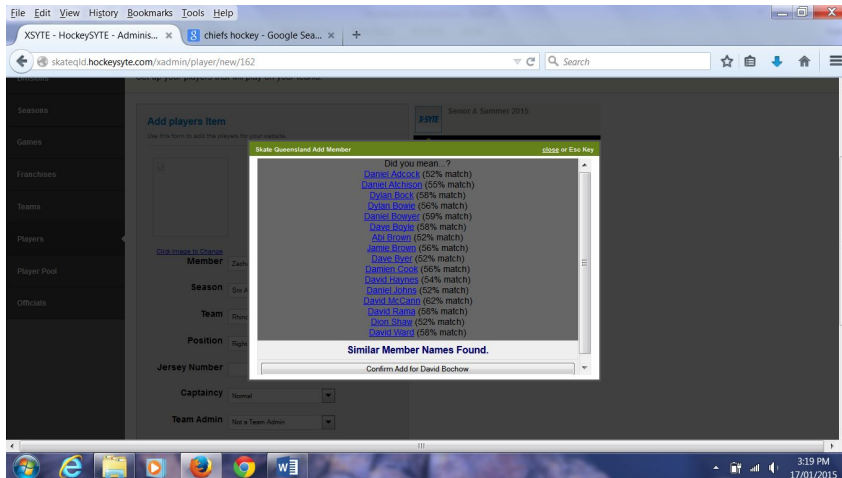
File Edit View History Bookmarks Tools Help

XSYTE - HockeySYTE - Adminis... ×
chiefs hockey - Google Sea... ×
+

skateqld.hockeysyte.com/xadmin/player/new/162

Search

Divisions

Seasons

Games

Franchises

Teams

Players

Player Pool

Officials

Set up your players that will play on your teams.

Add players Item

Use this form to add the players for your website.

Click Image to Change

Member

Season

Team

Position

Jersey Number

Captaincy
Normal

Team Admin
Not a Team Admin

Senior & Summer 2015

Skate Queensland Add Member
close or Esc Key

Did you mean...?
Daniel Adcock (52% match)
Daniel Atchison (55% match)
Dylan Bock (58% match)
Dylan Bowie (56% match)
Daniel Bowyer (59% match)
Dave Boyle (58% match)
Abi Brown (52% match)
Jamie Brown (56% match)
Dave Byer (52% match)
Damien Cook (56% match)
David Haynes (54% match)
Daniel Johns (52% match)
David McCann (62% match)
David Rama (58% match)
Dion Shaw (52% match)
David Ward (58% match)

Similar Member Names Found.

Confirm Add for David Bochow

3:19 PM
17/01/2015